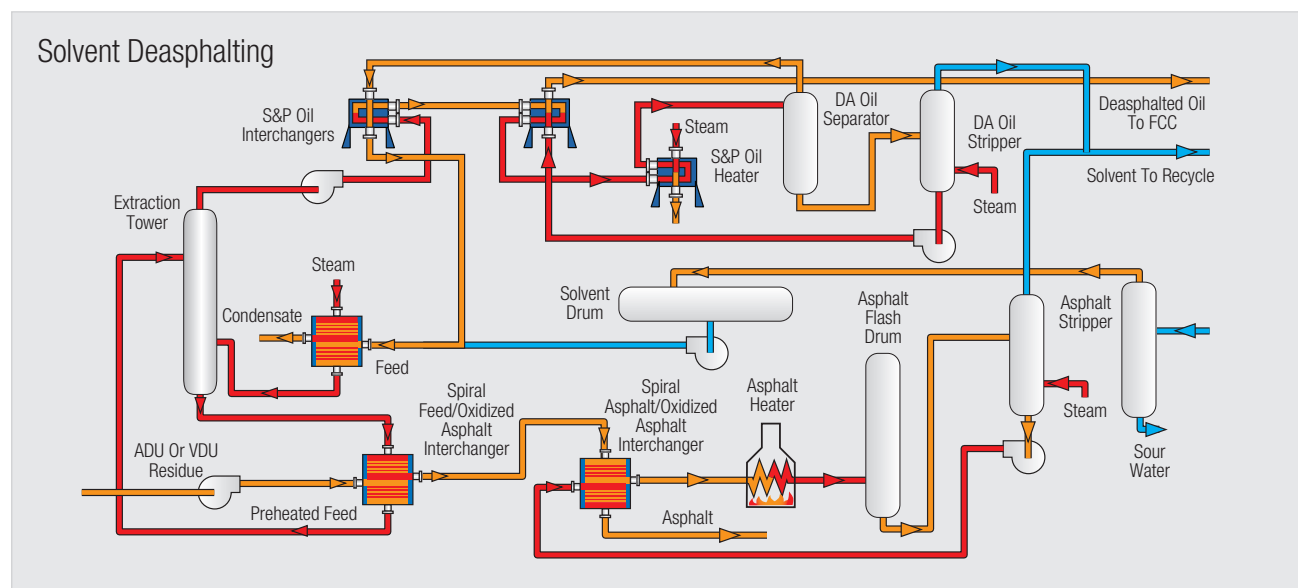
Solvent Deasphalting

S&P Oil Interchangers

Steam

S&P Oil Heater

DA Oil Separator

DA Oil Stripper

Deasphalted Oil To FCC

Solvent To Recycle

Steam

Extraction Tower

Steam

Solvent Drum

Condensate

Feed

Asphalt Flash Drum

Asphalt Stripper

Steam

Spiral Feed/Oxidized Asphalt Interchanger

Spiral Asphalt/Oxidized Asphalt Interchanger

Asphalt Heater

ADU Or VDU Residue

Preheated Feed

Asphalt

Sour Water